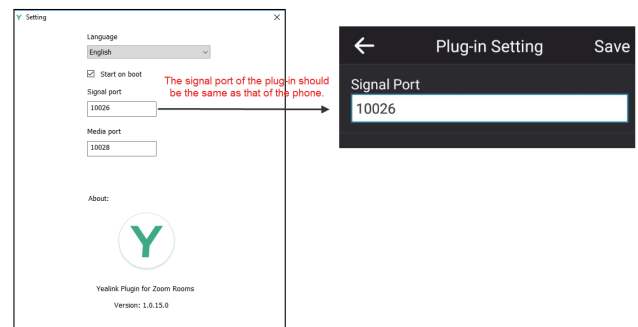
Y Setting ×

Language
English

☑ Start on boot

Signal port
10026

Media port
10028

About:

Y

Yealink Plugin for Zoom Rooms
Version: 1.0.15.0

The signal port of the plug-in should be the same as that of the phone.

← Plug-in Setting Save

Signal Port
10026